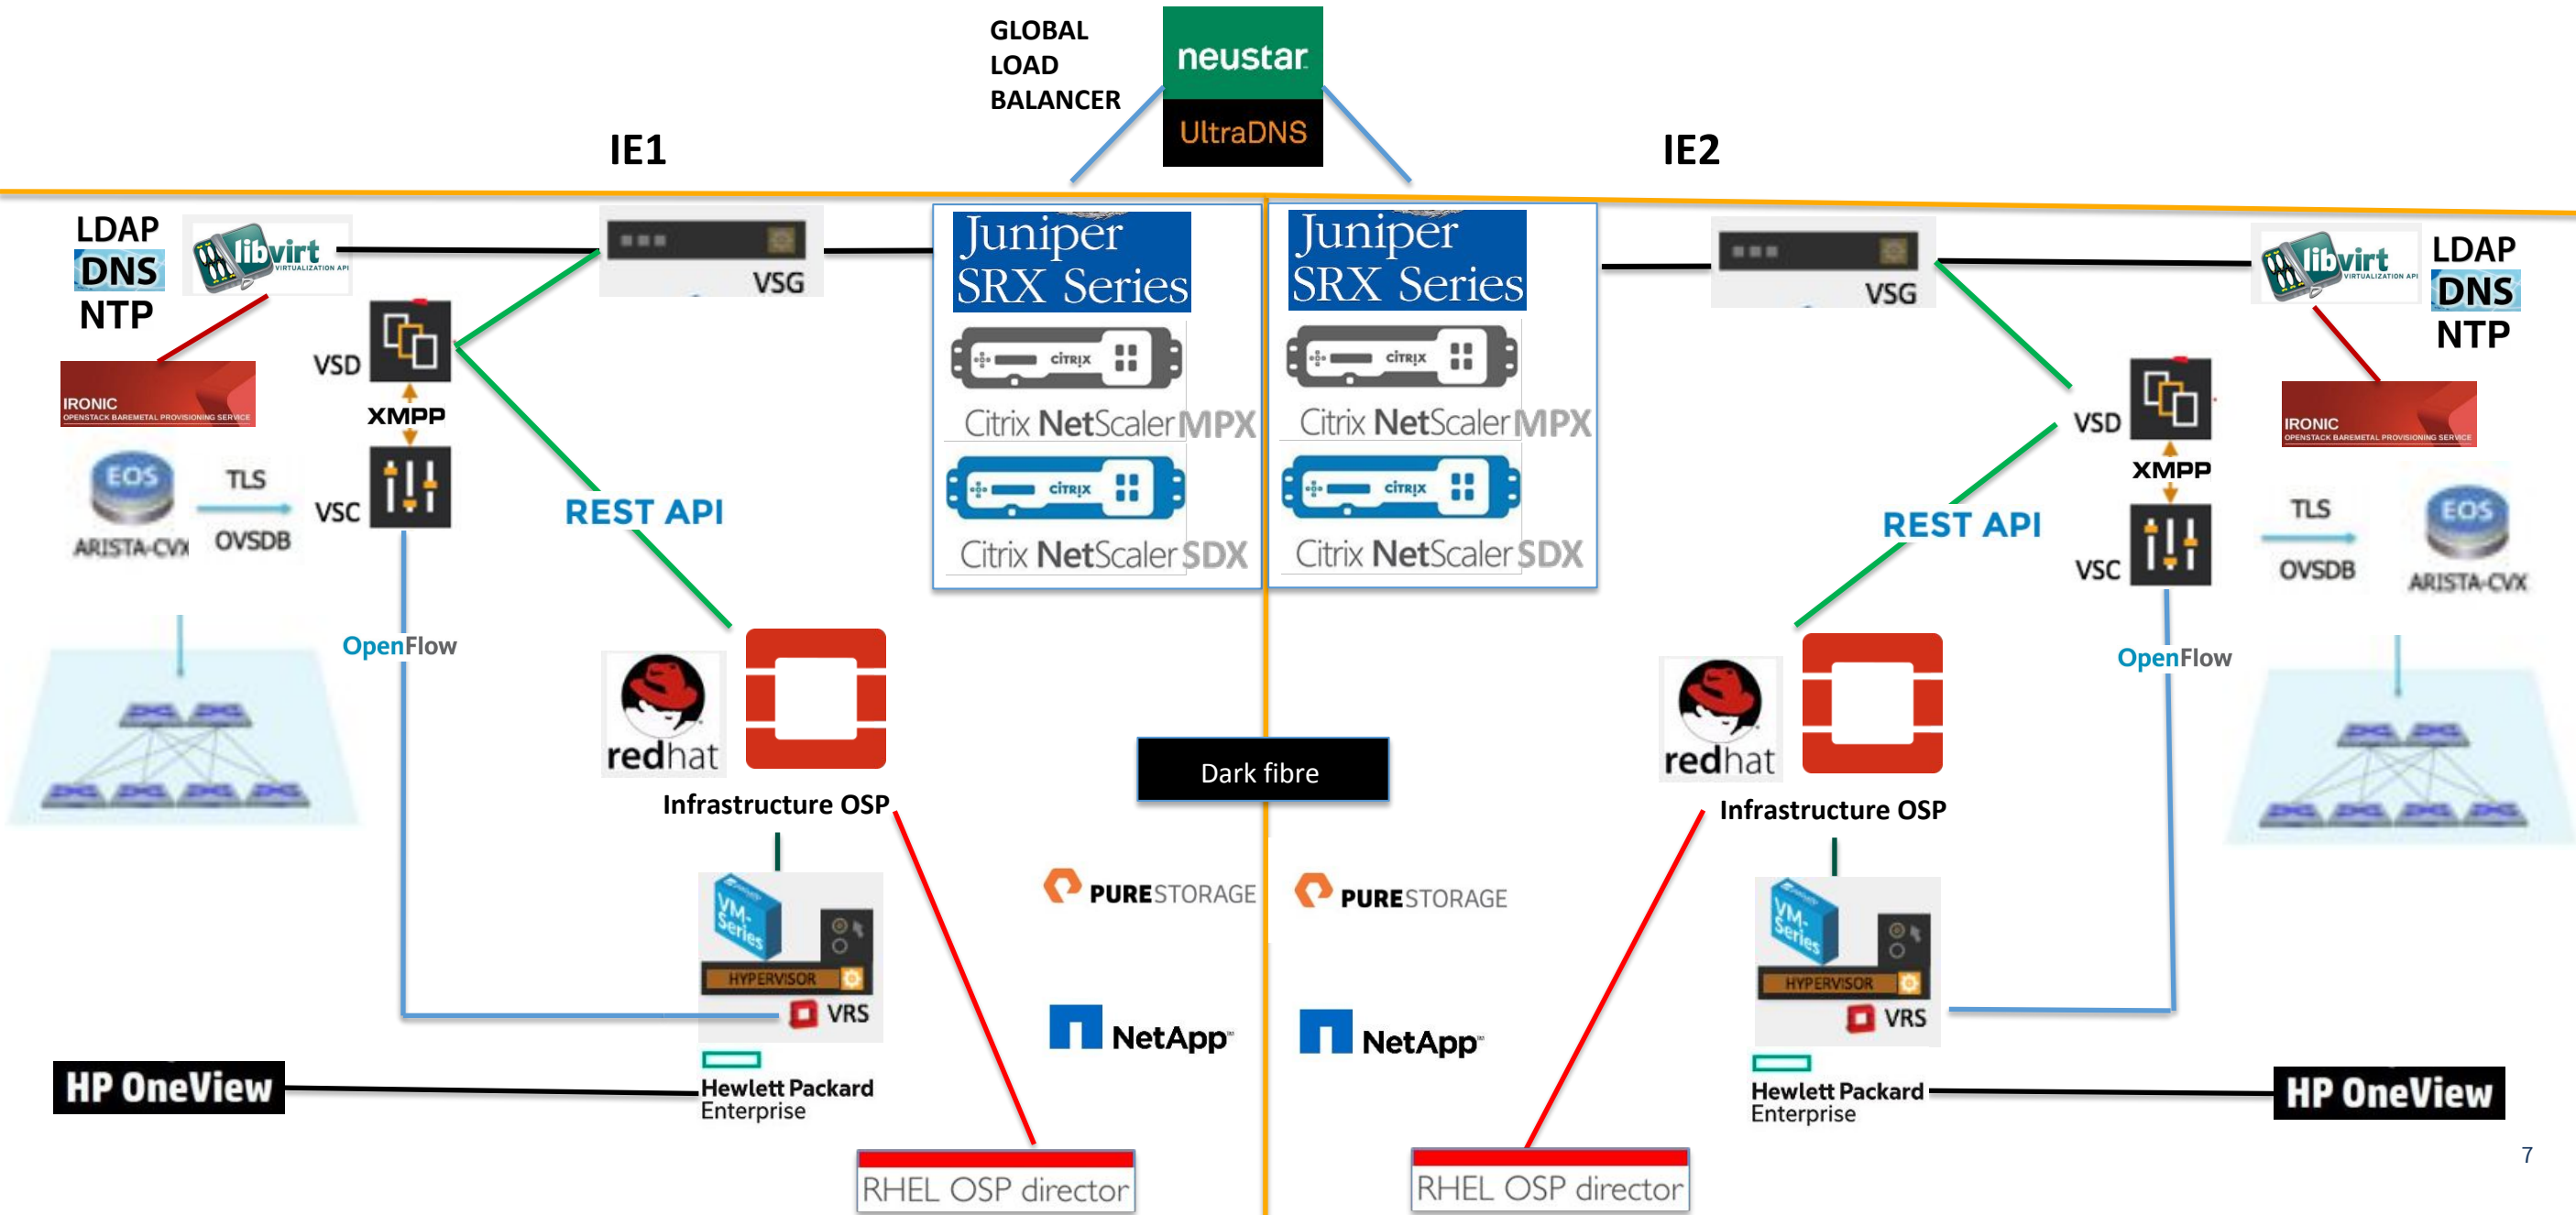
GLOBAL LOAD BALANCER

neustar UltraDNS

IE1

IE2

LDAP DNS NTP

libvirt VIRTUALIZATION API

VSG

Juniper SRX Series

Citrix NetScaler MPX

Citrix NetScaler SDX

Juniper SRX Series

Citrix NetScaler MPX

Citrix NetScaler SDX

VSG

libvirt VIRTUALIZATION API

LDAP DNS NTP

IRONIC OPENSTACK BAREMETAL PROVISIONING SERVICE

VSD

XMPP

VSC

EOS

ARISTA-CVX

TLS

OVSDB

REST API

OpenFlow

redhat

Infrastructure OSP

VM-Series

HYPERVISOR

VRS

Hewlett Packard Enterprise

HP OneView

RHEL OSP director

Dark fibre

PURESTORAGE

NetApp

PURESTORAGE

NetApp

RHEL OSP director

VSD

XMPP

VSC

IRONIC OPENSTACK BAREMETAL PROVISIONING SERVICE

REST API

TLS

OVSDB

EOS

ARISTA-CVX

OpenFlow

redhat

Infrastructure OSP

VM-Series

HYPERVISOR

VRS

Hewlett Packard Enterprise

HP OneView

7